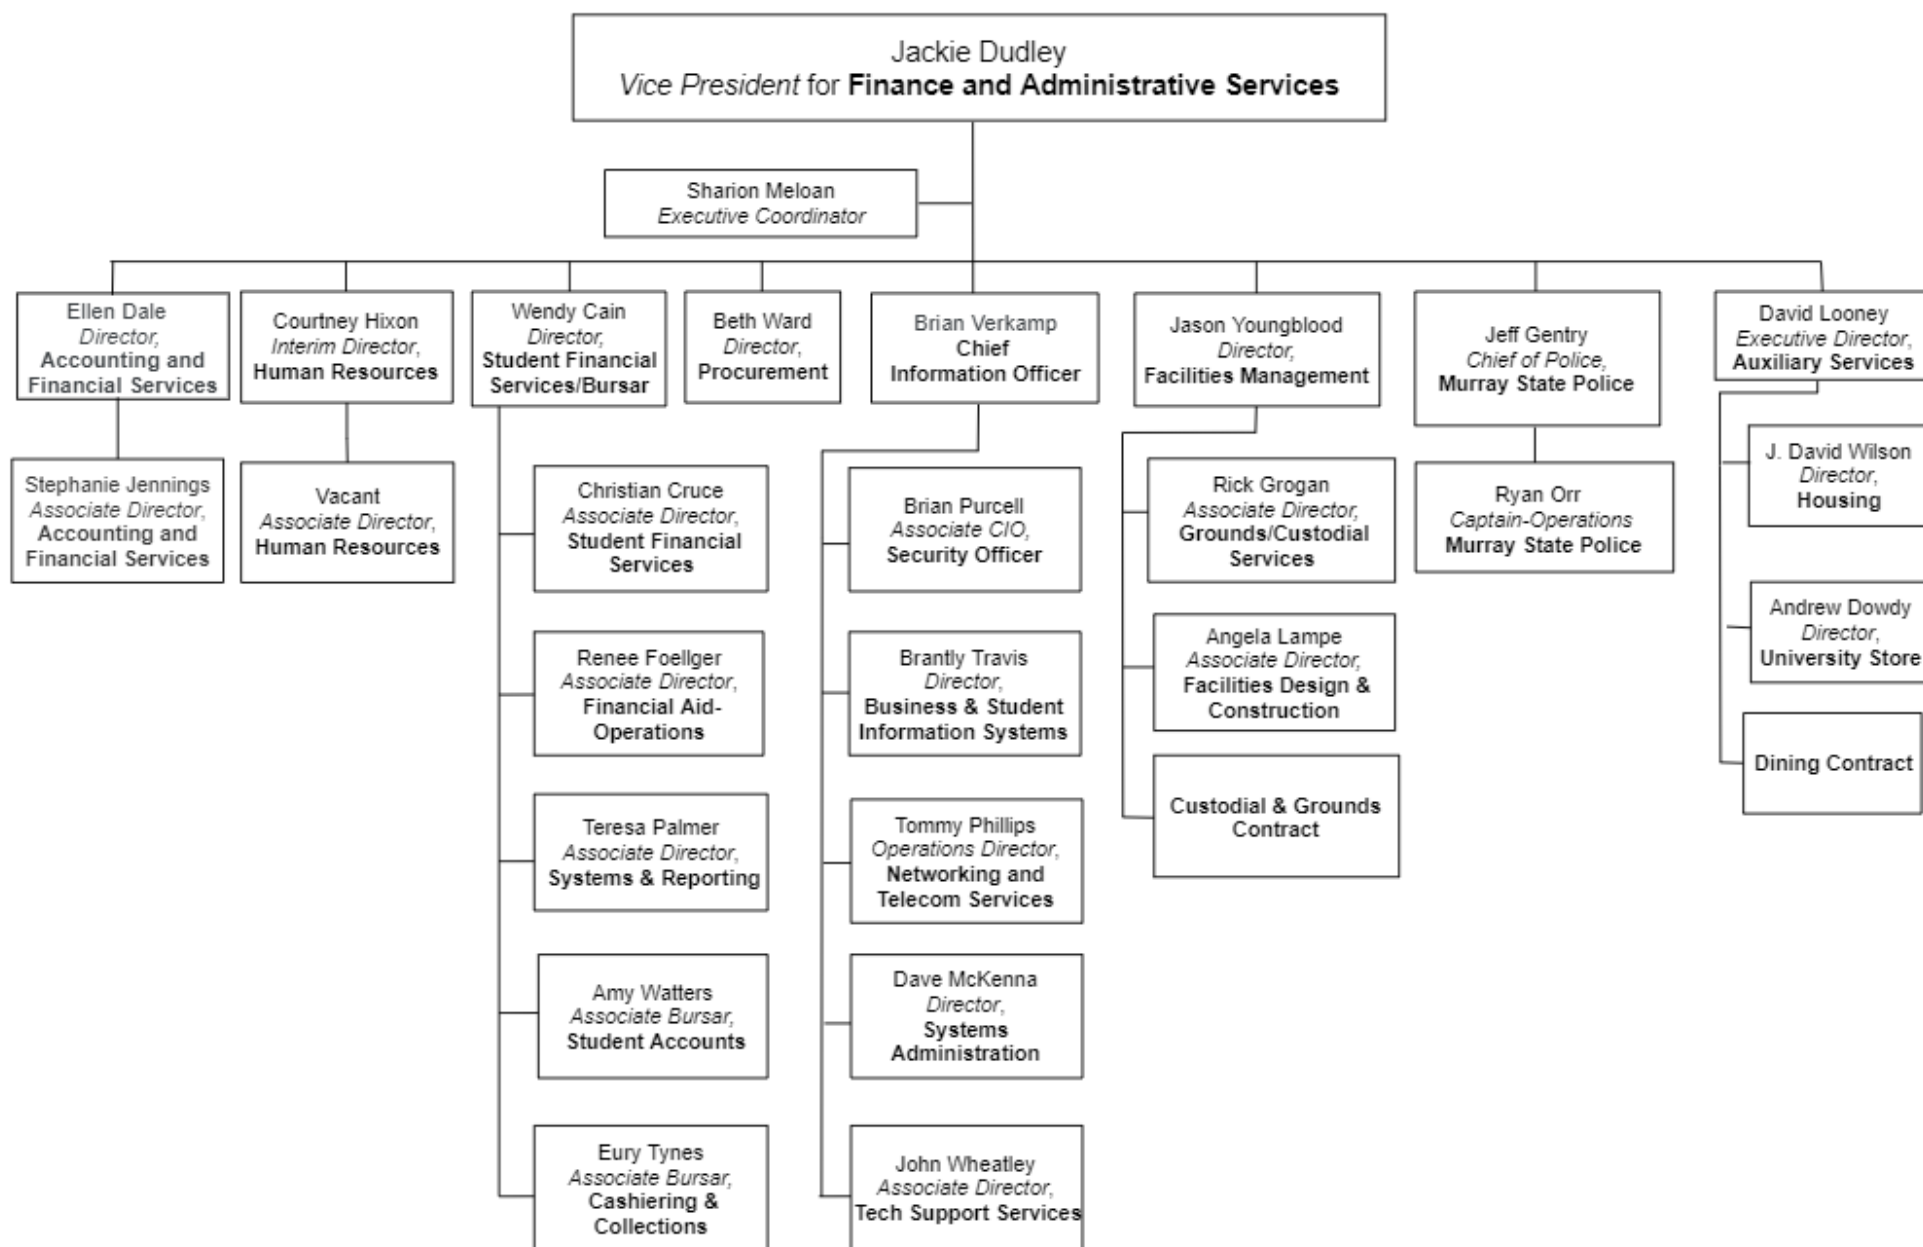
Jackie Dudley
Vice President for Finance and Administrative Services

Sharion Meloan
Executive Coordinator

Ellen Dale
Director,
Accounting and Financial Services

Stephanie Jennings
Associate Director,
Accounting and Financial Services

Courtney Hixon
Interim Director,
Human Resources

Vacant
Associate Director,
Human Resources

Wendy Cain
Director,
Student Financial Services/Bursar

Christian Cruce
Associate Director,
Student Financial Services

Renee Foellger
Associate Director,
Financial Aid-Operations

Teresa Palmer
Associate Director,
Systems & Reporting

Amy Watters
Associate Bursar,
Student Accounts

Eury Tynes
Associate Bursar,
Cashiering & Collections

Beth Ward
Director,
Procurement

Brian Verkamp
Chief Information Officer

Brian Purcell
Associate CIO,
Security Officer

Brantly Travis
Director,
Business & Student Information Systems

Tommy Phillips
Operations Director,
Networking and Telecom Services

Dave McKenna
Director,
Systems Administration

John Wheatley
Associate Director,
Tech Support Services

Jason Youngblood
Director,
Facilities Management

Rick Grogan
Associate Director,
Grounds/Custodial Services

Angela Lampe
Associate Director,
Facilities Design & Construction

Custodial & Grounds Contract

Jeff Gentry
Chief of Police,
Murray State Police

Ryan Orr
Captain-Operations
Murray State Police

David Looney
Executive Director,
Auxiliary Services

J. David Wilson
Director,
Housing

Andrew Dowdy
Director,
University Store

Dining Contract